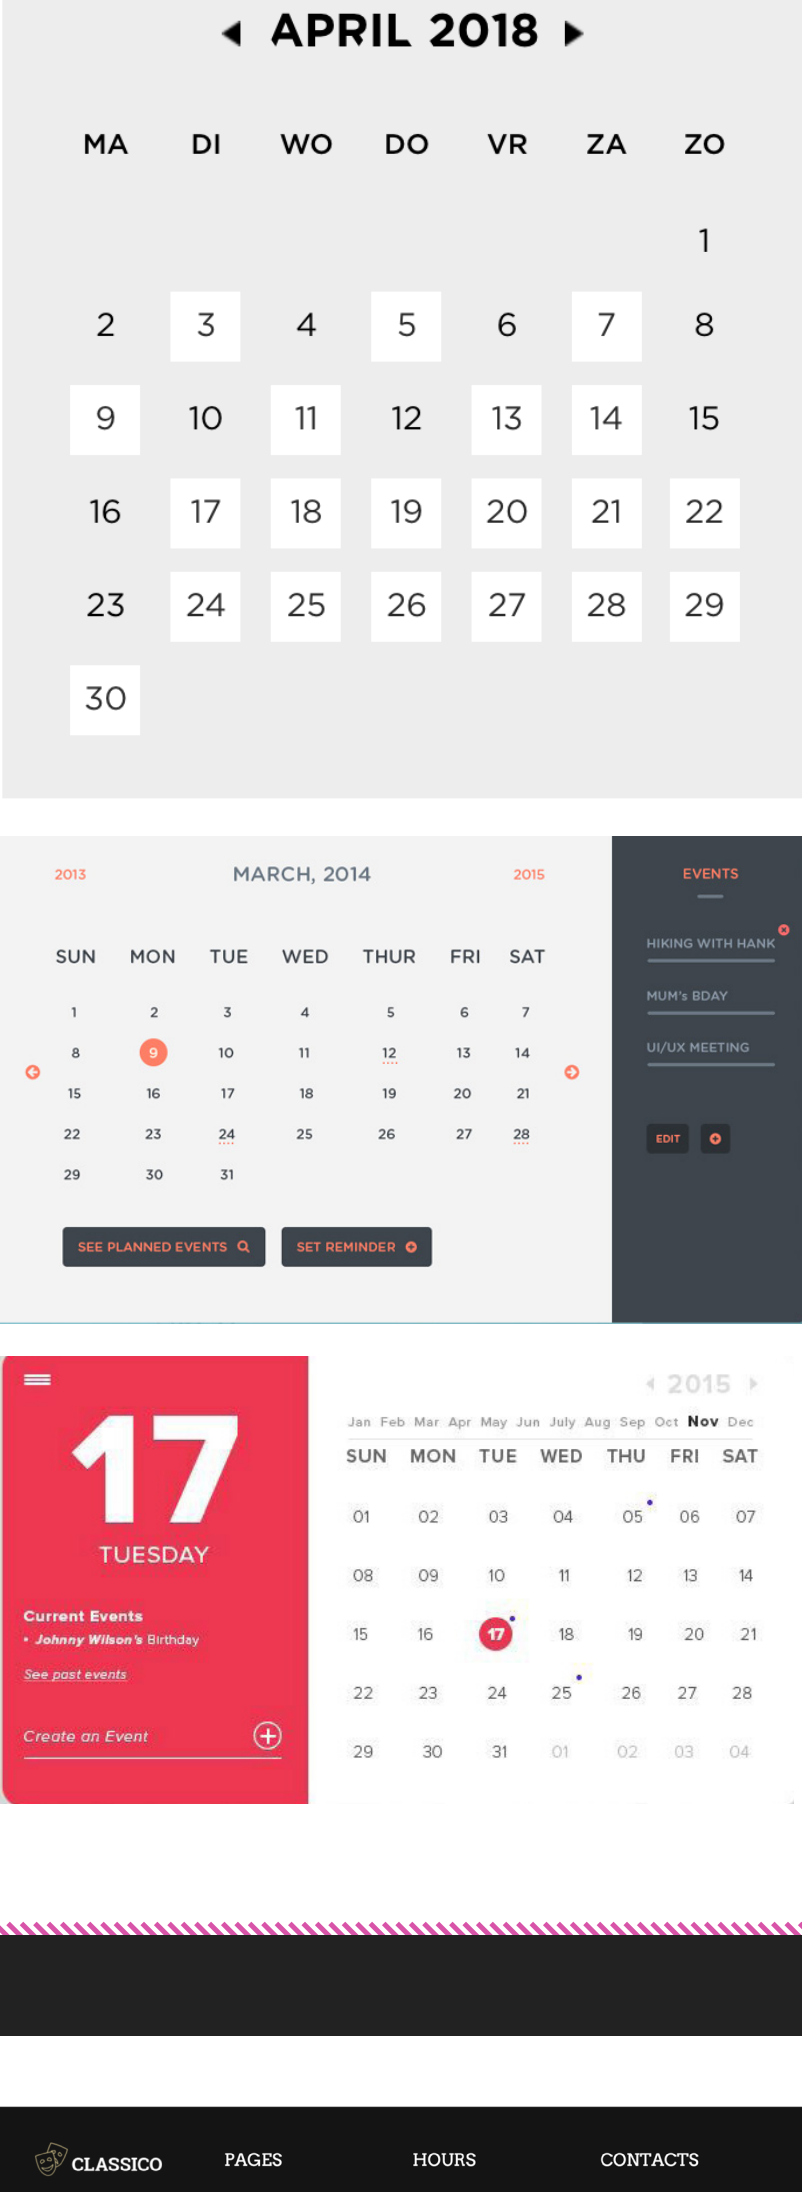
APRIL 2018

| MA | DI | WO | DO | VR | ZA | ZO |
|---|---|---|---|---|---|---|
| | | | | | | 1 |
| 2 | 3 | 4 | 5 | 6 | 7 | 8 |
| 9 | 10 | 11 | 12 | 13 | 14 | 15 |
| 16 | 17 | 18 | 19 | 20 | 21 | 22 |
| 23 | 24 | 25 | 26 | 27 | 28 | 29 |
| 30 | | | | | | |

2013 MARCH, 2014 2015

| SUN | MON | TUE | WED | THUR | FRI | SAT |
|---|---|---|---|---|---|---|
| 1 | 2 | 3 | 4 | 5 | 6 | 7 |
| 8 | 9 | 10 | 11 | 12 | 13 | 14 |
| 15 | 16 | 17 | 18 | 19 | 20 | 21 |
| 22 | 23 | 24 | 25 | 26 | 27 | 28 |
| 29 | 30 | 31 | | | | |

SEE PLANNED EVENTS SET REMINDER

EVENTS
HIKING WITH HANK
MUM's BDAY
UI/UX MEETING
EDIT

17
TUESDAY
Current Events
• Johnny Wilson's Birthday
See past events
Create an Event

2015
Jan Feb Mar Apr May Jun July Aug Sep Oct Nov Dec

| SUN | MON | TUE | WED | THU | FRI | SAT |
|---|---|---|---|---|---|---|
| 01 | 02 | 03 | 04 | 05 | 06 | 07 |
| 08 | 09 | 10 | 11 | 12 | 13 | 14 |
| 15 | 16 | 17 | 18 | 19 | 20 | 21 |
| 22 | 23 | 24 | 25 | 26 | 27 | 28 |
| 29 | 30 | 31 | 01 | 02 | 03 | 04 |

CLASSICO PAGES HOURS CONTACTS